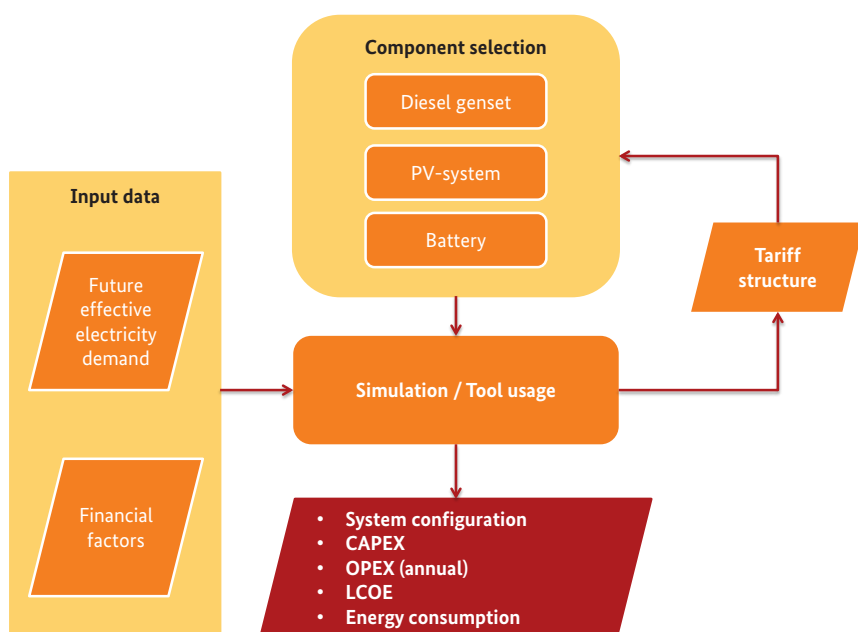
Component selection

Diesel genset

PV-system

Battery

Input data

Future effective electricity demand

Financial factors

Tariff structure

Simulation / Tool usage

- System configuration
- CAPEX
- OPEX (annual)
- LCOE
- Energy consumption